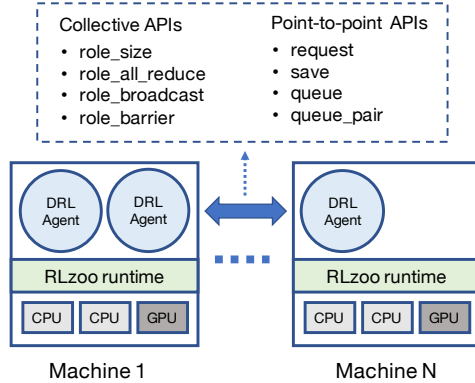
Collective APIs
• role_size
• role_all_reduce
• role_broadcast
• role_barrier

Point-to-point APIs
• request
• save
• queue
• queue_pair

DRL Agent

DRL Agent

RLzoo runtime

CPU CPU GPU

Machine 1

DRL Agent

RLzoo runtime

CPU CPU GPU

Machine N